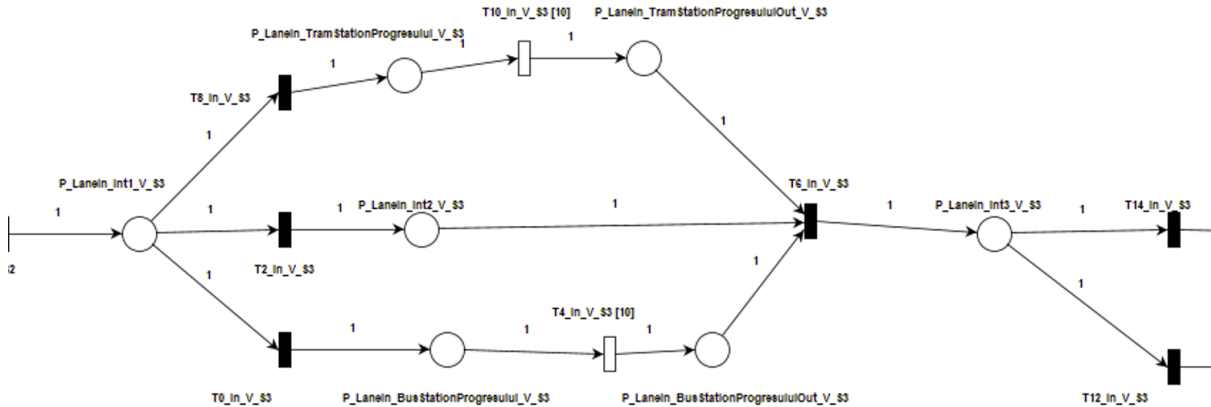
T10_In_V_S3 [10]

P_LaneIn_TramStationProgresului_V_S3

P_LaneIn_TramStationProgresuluiOut_V_S3

1

1

1

T8_In_V_S3

1

1

P_LaneIn_Int1_V_S3

T6_In_V_S3

1

1

P_LaneIn_Int2_V_S3

1

1

P_LaneIn_Int3_V_S3

1

T14_In_V_S3

:2

T2_In_V_S3

1

1

1

T4_In_V_S3 [10]

1

1

1

T0_In_V_S3

P_LaneIn_BusStationProgresului_V_S3

P_LaneIn_BusStationProgresuluiOut_V_S3

T12_In_V_S3